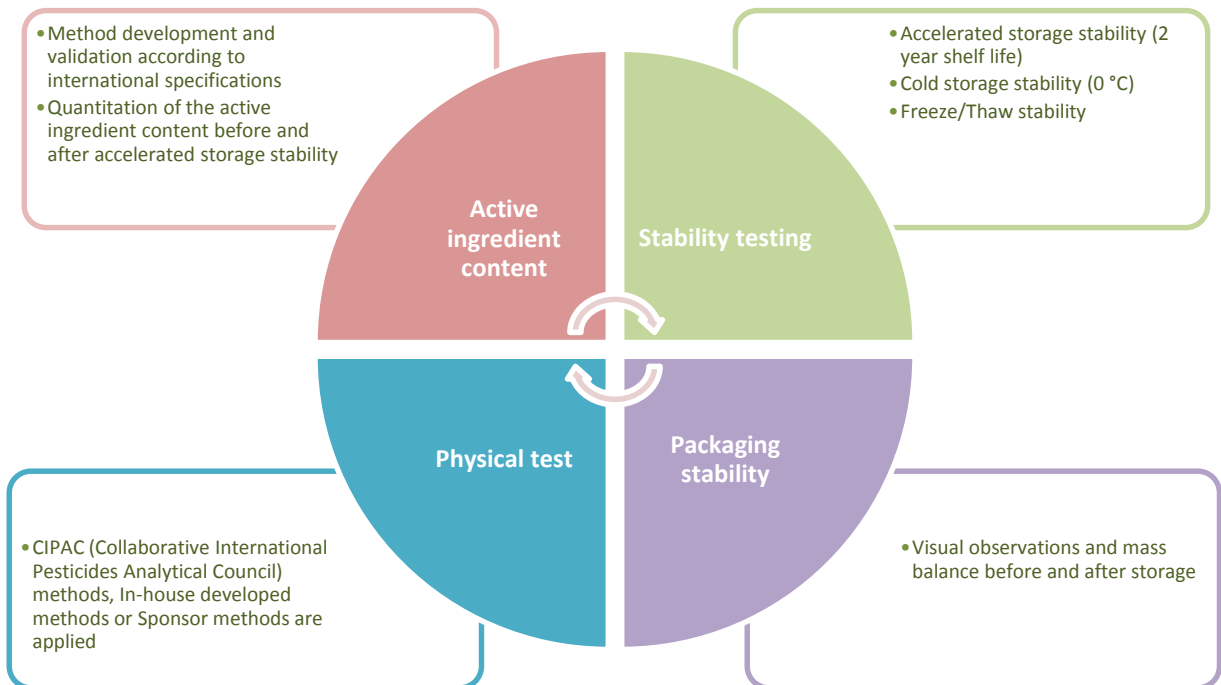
• Method development and validation according to international specifications
• Quantitation of the active ingredient content before and after accelerated storage stability

• Accelerated storage stability (2 year shelf life)
• Cold storage stability (0 °C)
• Freeze/Thaw stability

Active ingredient content

Stability testing

Physical test

Packaging stability

• CIPAC (Collaborative International Pesticides Analytical Council) methods, In-house developed methods or Sponsor methods are applied

• Visual observations and mass balance before and after storage